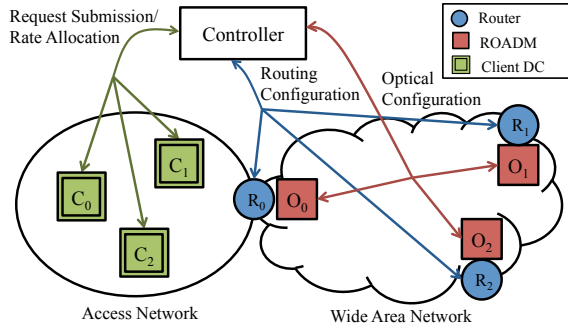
Request Submission/
Rate Allocation

Controller

Router
ROADM
Client DC

Routing
Configuration

Optical
Configuration

$R_1$
$O_1$
$C_1$
$C_0$
$R_0$
$O_0$
$C_2$
$O_2$
$R_2$

Access Network

Wide Area Network